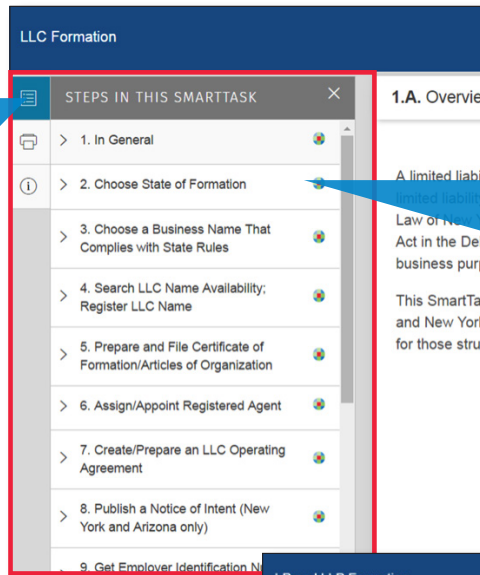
LLC Formation

STEPS IN THIS SMARTTASK

1. In General

2. Choose State of Formation

3. Choose a Business Name That Complies with State Rules

4. Search LLC Name Availability; Register LLC Name

5. Prepare and File Certificate of Formation/Articles of Organization

6. Assign/Appoint Registered Agent

7. Create/Prepare an LLC Operating Agreement

8. Publish a Notice of Intent (New York and Arizona only)

9. Get Employer Identification N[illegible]

1.A. Overvie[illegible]

A limited liabi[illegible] limited liability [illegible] Law of New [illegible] Act in the De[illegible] business purp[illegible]

This SmartTa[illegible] and New Yor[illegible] for those stru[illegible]